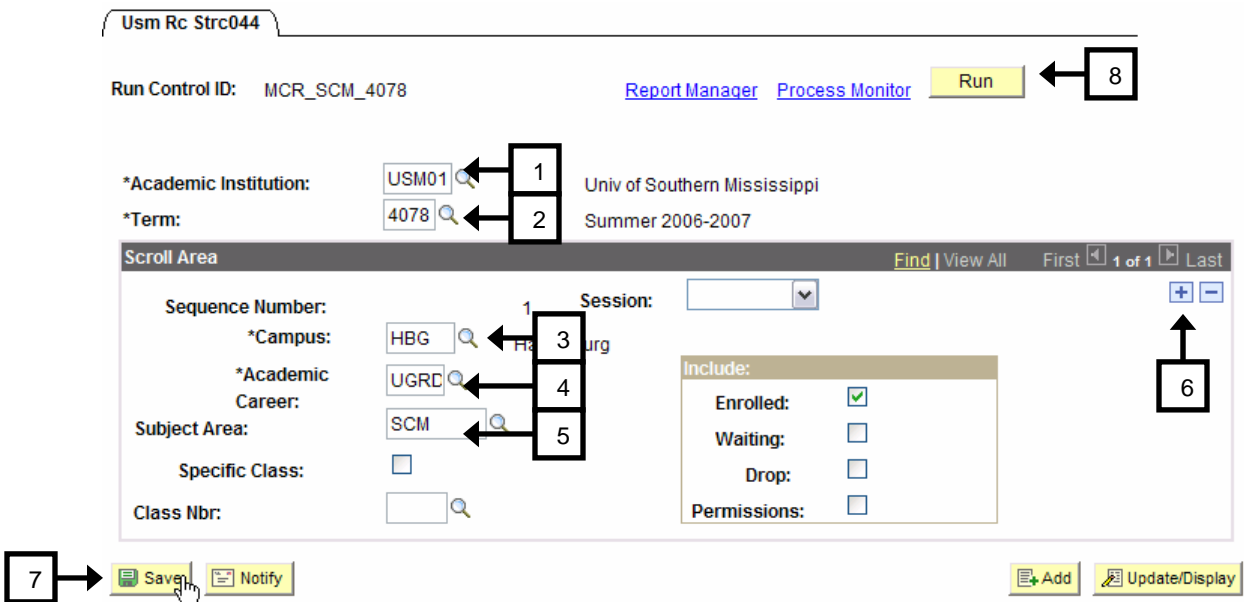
Usm Rc Strc044

Run Control ID: MCR_SCM_4078

Report Manager Process Monitor Run

8

*Academic Institution: USM01

1

Univ of Southern Mississippi

*Term: 4078

2

Summer 2006-2007

Scroll Area

Find | View All First 1 of 1 Last

Sequence Number: 1

Session:

*Campus: HBG

3

Ha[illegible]urg

*Academic Career: UGRD

4

Subject Area: SCM

5

Specific Class:

Class Nbr:

Include:

Enrolled:

Waiting:

Drop:

Permissions:

6

7

Save Notify

Add Update/Display